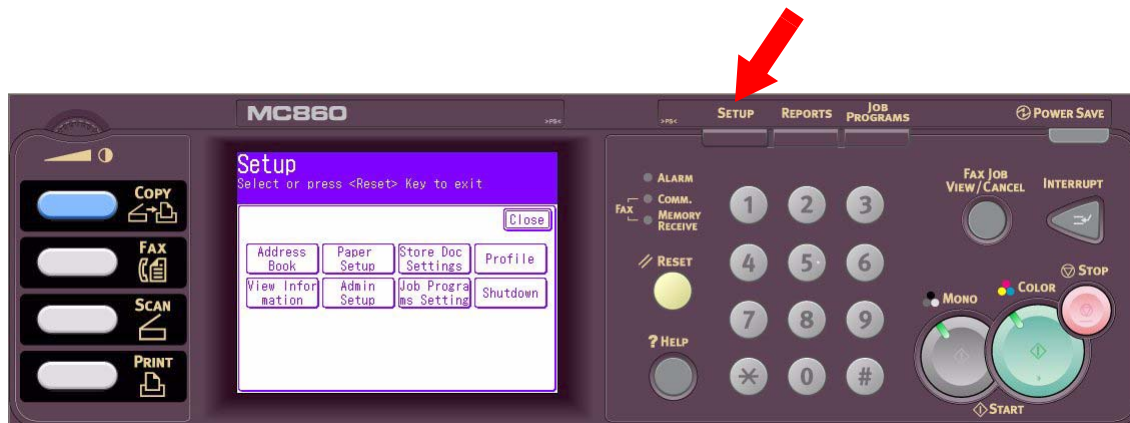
MC860

COPY

FAX

SCAN

PRINT

Setup
Select or press <Reset> Key to exit

Close

| Address Book | Paper Setup | Store Doc Settings | Profile |
|---|---|---|---|
| View Information | Admin Setup | Job Programs Setting | Shutdown |

SETUP REPORTS JOB PROGRAMS POWER SAVE

ALARM
FAX COMM.
MEMORY RECEIVE

RESET

? HELP

1 2 3
4 5 6
7 8 9
$*$ 0 #

FAX JOB VIEW/CANCEL

INTERRUPT

STOP

MONO COLOR

START